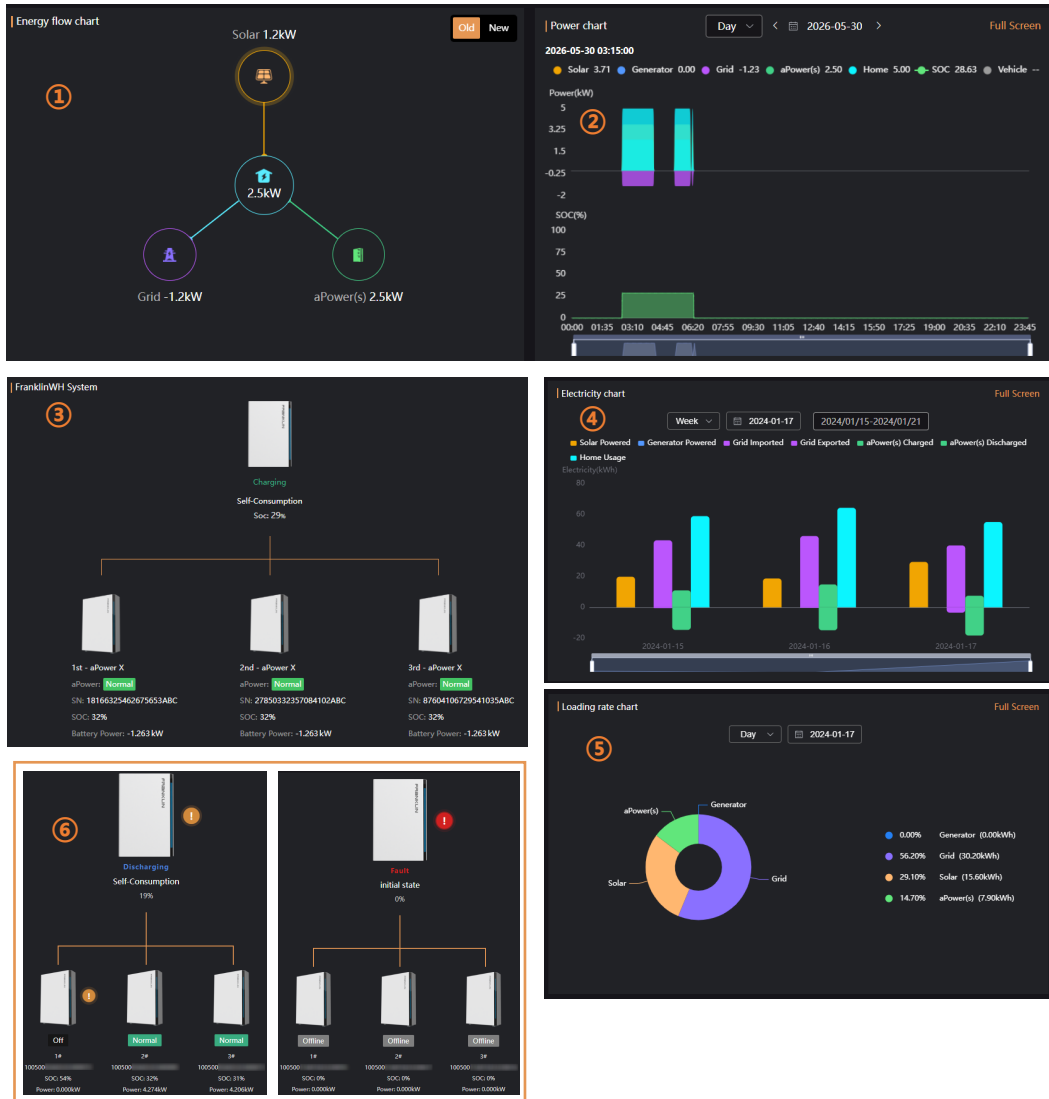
Energy flow chart

Old New

Solar 1.2kW

①

2.5kW

Grid -1.2kW

aPower(s) 2.5kW

Power chart

Day

2026-05-30

Full Screen

2026-05-30 03:15:00

Solar 3.71 Generator 0.00 Grid -1.23 aPower(s) 2.50 Home 5.00 SOC 28.63 Vehicle --

Power(kW)

5

3.25

1.5

-0.25

-2

②

SOC(%)

100

75

50

25

0

00:00 01:35 03:10 04:45 06:20 07:55 09:30 11:05 12:40 14:15 15:50 17:25 19:00 20:35 22:10 23:45

FranklinWH System

③

Charging

Self-Consumption

Soc: 29%

1st - aPower X

aPower: Normal

SN: 18166325462675653ABC

SOC: 32%

Battery Power: -1.263 kW

2nd - aPower X

aPower: Normal

SN: 27850332357084102ABC

SOC: 32%

Battery Power: -1.263 kW

3rd - aPower X

aPower: Normal

SN: 87604106729541035ABC

SOC: 32%

Battery Power: -1.263 kW

Electricity chart

Full Screen

④

Week

2024-01-17

2024/01/15-2024/01/21

Solar Powered Generator Powered Grid Imported Grid Exported aPower(s) Charged aPower(s) Discharged Home Usage

Electricity(kWh)

80

60

40

20

0

-20

2024-01-15

2024-01-16

2024-01-17

Loading rate chart

Full Screen

Day

2024-01-17

⑤

aPower(s)

Generator

Solar

Grid

0.00% Generator (0.00kWh)

56.20% Grid (30.20kWh)

29.10% Solar (15.60kWh)

14.70% aPower(s) (7.90kWh)

⑥

Discharging

Self-Consumption

19%

Off

Normal

Normal

1#

100500

SOC: 54%

Power: 0.000kW

2#

100500

SOC: 32%

Power: 4.274kW

3#

100500

SOC: 31%

Power: 4.206kW

Fault

initial state

0%

Offline

Offline

Offline

1#

100500

SOC: 0%

Power: 0.000kW

2#

100500

SOC: 0%

Power: 0.000kW

3#

100500

SOC: 0%

Power: 0.000kW